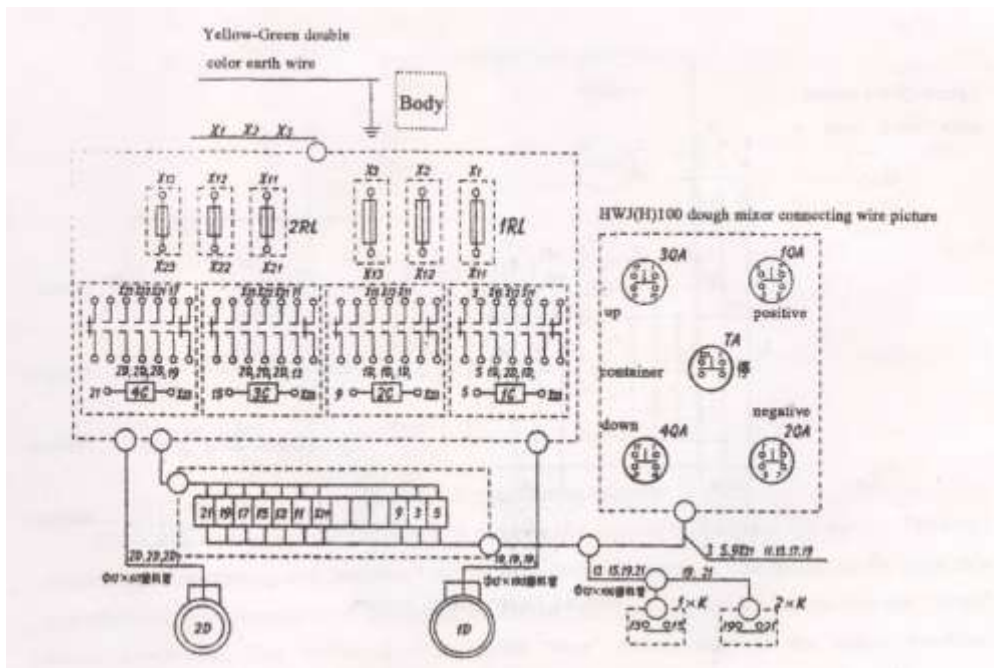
Yellow-Green double color earth wire

Body

X1 X2 X3

X13 X12 X11

X23 X22 X21

2RL

X3 X2 X1

X13 X12 X11

1RL

HWJ(H)100 dough mixer connecting wire picture

30A

10A

up

positive

TA

container

停

negative

down

40A

20A

4C

3C

2C

1C

21

15

9

5

21 19 17 15 13 11 304 9 3 5

2D

1D

1×K

2×K

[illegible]